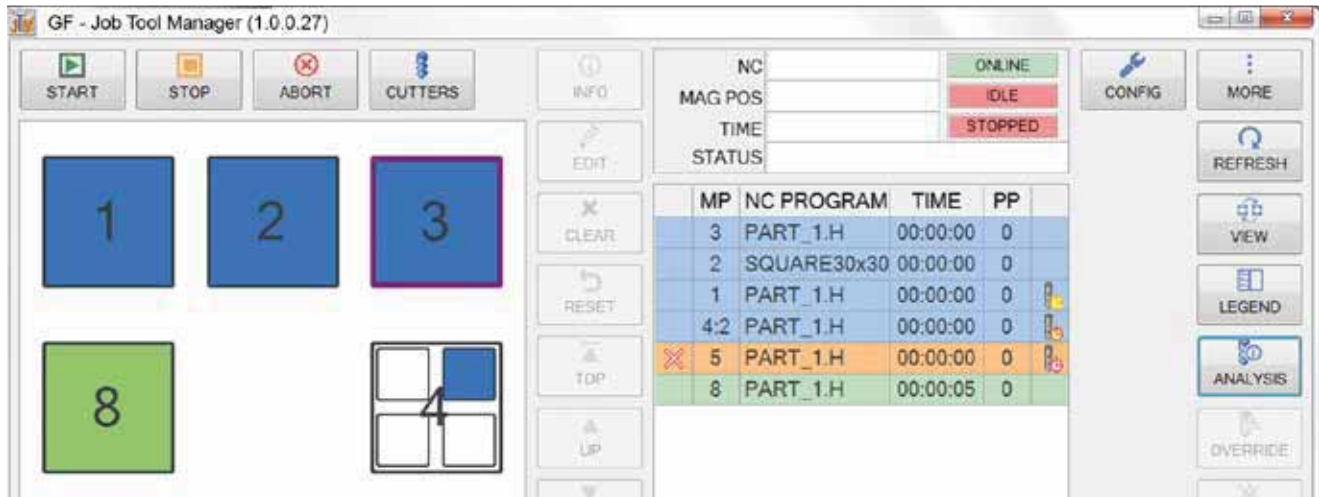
GF - Job Tool Manager (1.0.0.27)

START STOP ABORT CUTTERS

INFO EDIT CLEAR RESET TOP UP

NC
MAG POS
TIME
STATUS

ONLINE
IDLE
STOPPED

CONFIG MORE REFRESH VIEW LEGEND ANALYSIS OVERRIDE

1 2 3
8 4

| MP | NC PROGRAM | TIME | PP |
|---|---|---|---|
| 3 | PART_1.H | 00:00:00 | 0 |
| 2 | SQUARE30x30 | 00:00:00 | 0 |
| 1 | PART_1.H | 00:00:00 | 0 |
| 4:2 | PART_1.H | 00:00:00 | 0 |
| 5 | PART_1.H | 00:00:00 | 0 |
| 8 | PART_1.H | 00:00:05 | 0 |